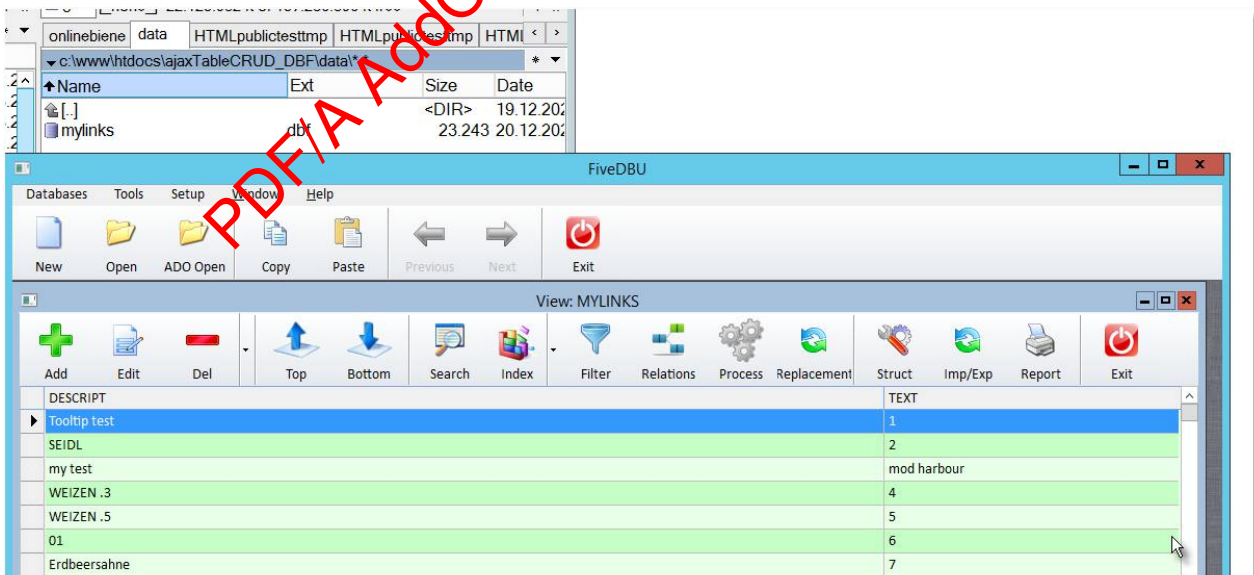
onlinebiene | data | HTMLpublictesttmp | HTMLpublictesttmp | HTML
c:\www\htdocs\ajaxTableCRUD_DBF\data\*.*

| Name | Ext | Size | Date |
|---|---|---|---|
| [..] | | <DIR> | 19.12.202 |
| mylinks | dbf | 23.243 | 20.12.202 |

PDF/A AddOn

FiveDBU

Databases Tools Setup Window Help

New Open ADO Open Copy Paste Previous Next Exit

View: MYLINKS

Add Edit Del Top Bottom Search Index Filter Relations Process Replacement Struct Imp/Exp Report Exit

| DESCRIPT | TEXT |
|---|---|
| Tooltip test | 1 |
| SEIDL | 2 |
| my test | mod harbour |
| WEIZEN .3 | 4 |
| WEIZEN .5 | 5 |
| 01 | 6 |
| Erdbeersahne | 7 |